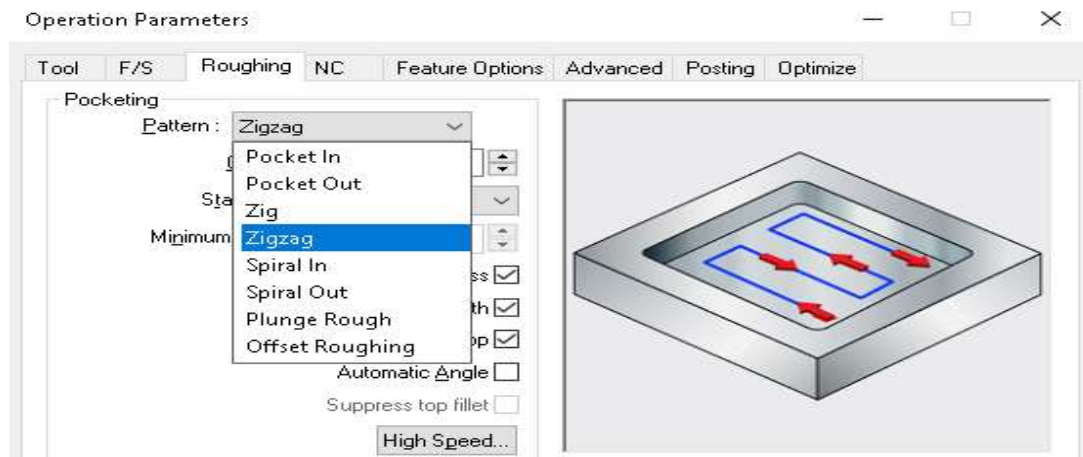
Operation Parameters

Tool | F/S | Roughing | NC | Feature Options | Advanced | Posting | Optimize

Pocketing

Pattern : Zigzag

Pocket In
Pocket Out
Zig
Zigzag
Spiral In
Spiral Out
Plunge Rough
Offset Roughing

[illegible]

Sta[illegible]

Minimum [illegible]

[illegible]ss ☑

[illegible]th ☑

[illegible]p ☑

Automatic Angle ☐

Suppress top fillet ☐

High Speed...